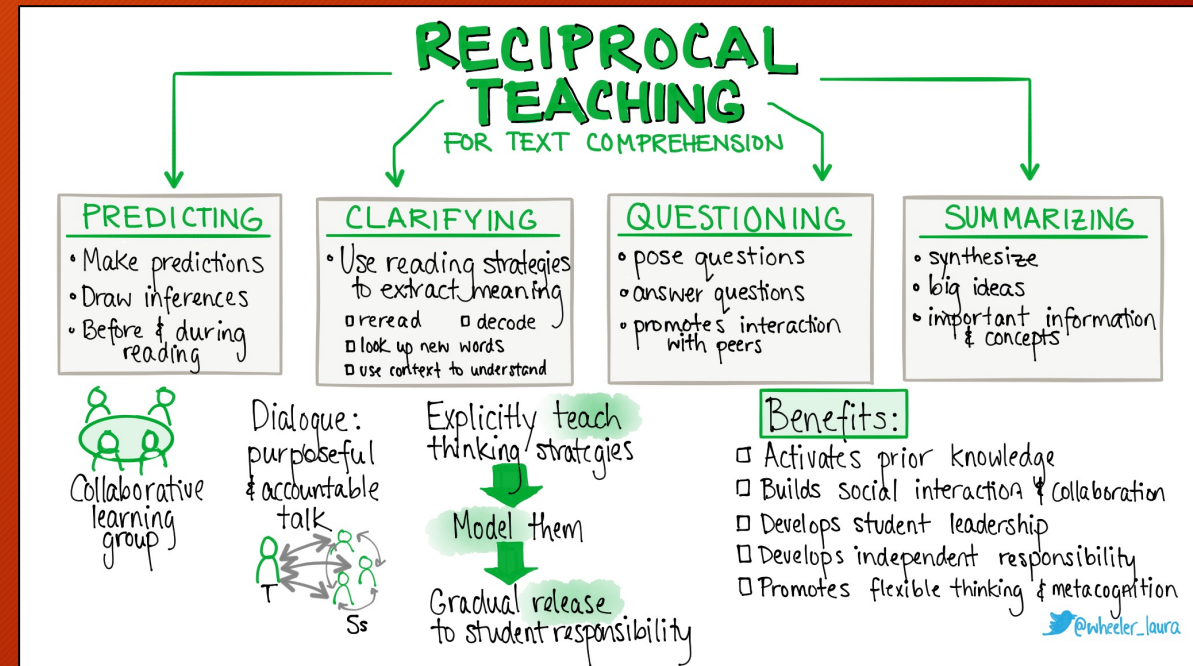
RECIPROCAL TEACHING
FOR TEXT COMPREHENSION

PREDICTING
• Make predictions
• Draw inferences
• Before & during reading

CLARIFYING
• Use reading strategies to extract meaning
□ reread □ decode
□ look up new words
□ use context to understand

QUESTIONING
• pose questions
• answer questions
• promotes interaction with peers

SUMMARIZING
• synthesize
• big ideas
• important information & concepts

Collaborative learning group

Dialogue: purposeful & accountable talk

T

Ss

Explicitly teach thinking strategies

Model them

Gradual release to student responsibility

Benefits:
□ Activates prior knowledge
□ Builds social interaction & collaboration
□ Develops student leadership
□ Develops independent responsibility
□ Promotes flexible thinking & metacognition

@wheeler_laura